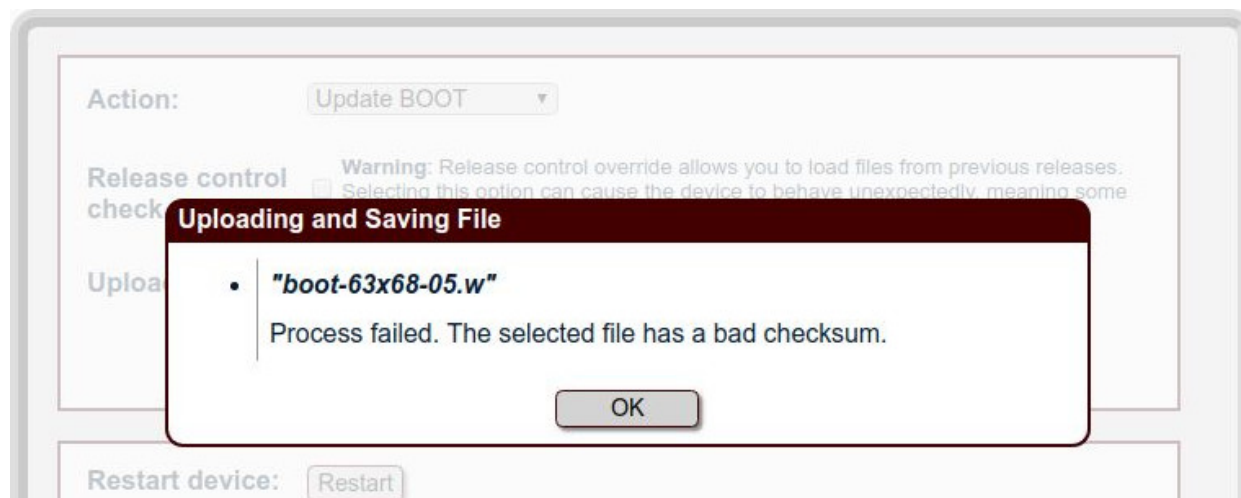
Action: Update BOOT

Release control check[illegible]

Warning: Release control override allows you to load files from previous releases. Selecting this option can cause the device to behave unexpectedly, meaning some

Uploa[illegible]

Uploading and Saving File

• "boot-63x68-05.w"

Process failed. The selected file has a bad checksum.

OK

Restart device: Restart